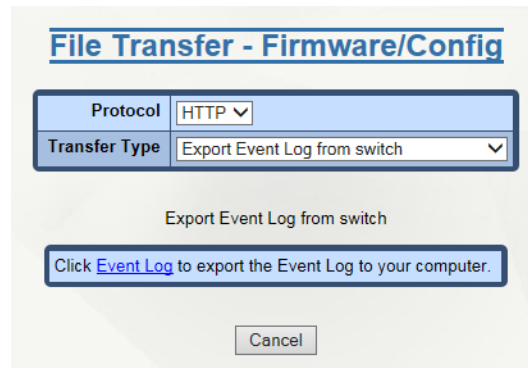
File Transfer - Firmware/Config

| Protocol | HTTP |
|---|---|
| Transfer Type | Export Event Log from switch |

Export Event Log from switch

Click Event Log to export the Event Log to your computer.

Cancel